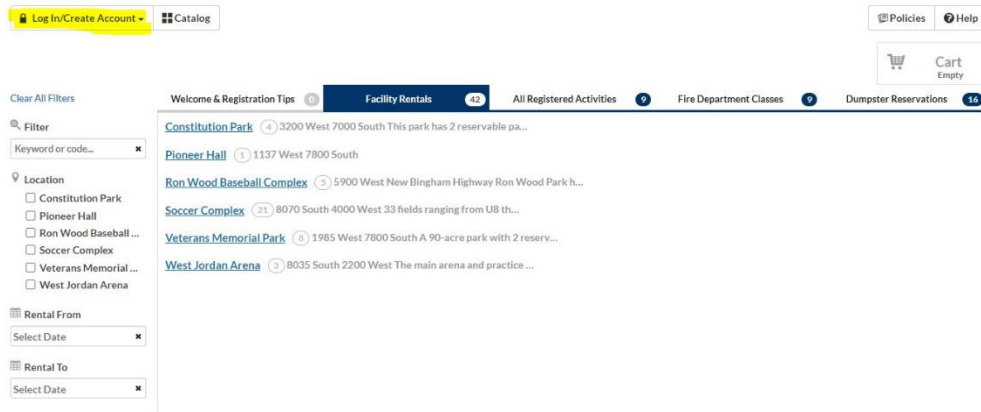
Log In/Create Account ▾ Catalog

Policies Help

Cart
Empty

Clear All Filters

Filter
Keyword or code...

Location
Constitution Park
Pioneer Hall
Ron Wood Baseball ...
Soccer Complex
Veterans Memorial ...
West Jordan Arena

Rental From
Select Date

Rental To
Select Date

Welcome & Registration Tips 0 | Facility Rentals 42 | All Registered Activities 9 | Fire Department Classes 9 | Dumpster Reservations 16

Constitution Park 4 3200 West 7000 South This park has 2 reservable pa...

Pioneer Hall 1 1137 West 7800 South

Ron Wood Baseball Complex 5 5900 West New Bingham Highway Ron Wood Park h...

Soccer Complex 21 8070 South 4000 West 33 fields ranging from U8 th...

Veterans Memorial Park 8 1985 West 7800 South A 90-acre park with 2 reserv...

West Jordan Arena 3 8035 South 2200 West The main arena and practice ...